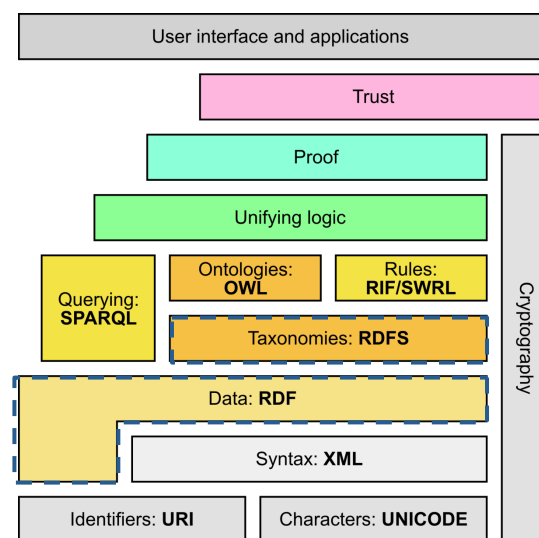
User interface and applications

Trust

Proof

Unifying logic

Querying: SPARQL

Ontologies: OWL

Rules: RIF/SWRL

Taxonomies: RDFS

Data: RDF

Syntax: XML

Identifiers: URI

Characters: UNICODE

Cryptography